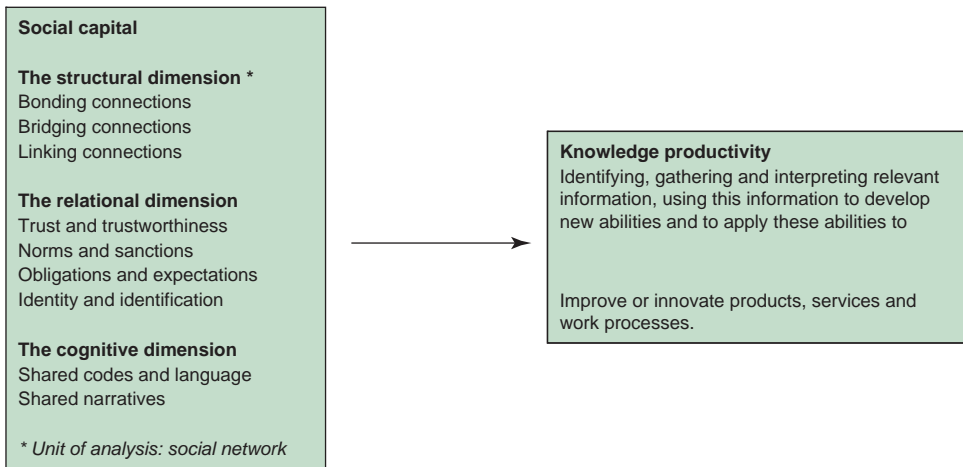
**Social capital**

**The structural dimension \***
Bonding connections
Bridging connections
Linking connections

**The relational dimension**
Trust and trustworthiness
Norms and sanctions
Obligations and expectations
Identity and identification

**The cognitive dimension**
Shared codes and language
Shared narratives

*\* Unit of analysis: social network*

**Knowledge productivity**
Identifying, gathering and interpreting relevant information, using this information to develop new abilities and to apply these abilities to

Improve or innovate products, services and work processes.